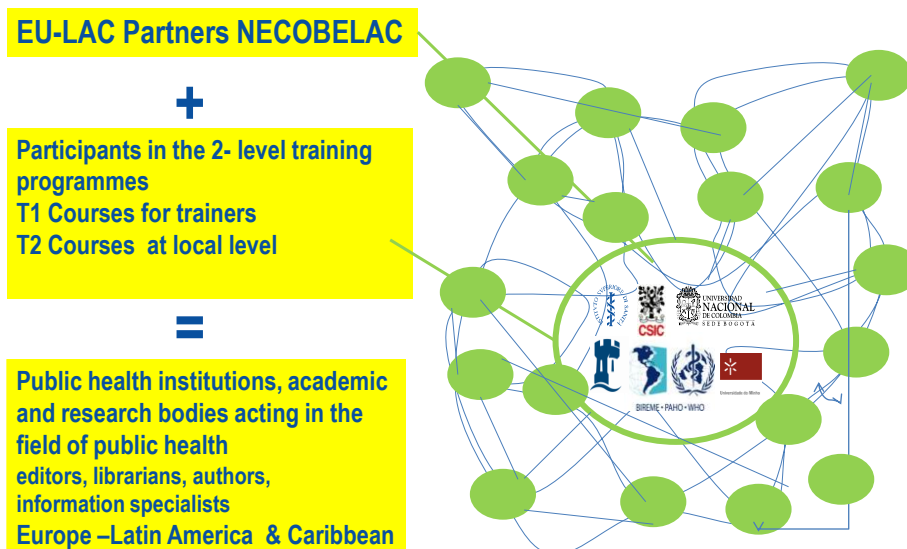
EU-LAC Partners NECOBELAC

+

Participants in the 2- level training programmes
T1 Courses for trainers
T2 Courses at local level

=

Public health institutions, academic and research bodies acting in the field of public health
editors, librarians, authors, information specialists
Europe –Latin America & Caribbean

ISTITUTO SUPERIORE DI SANITÀ

CSIC

UNIVERSIDAD NACIONAL DE COLOMBIA SEDE BOGOTÁ

BIREME • PAHO • WHO

Universidade do Minho